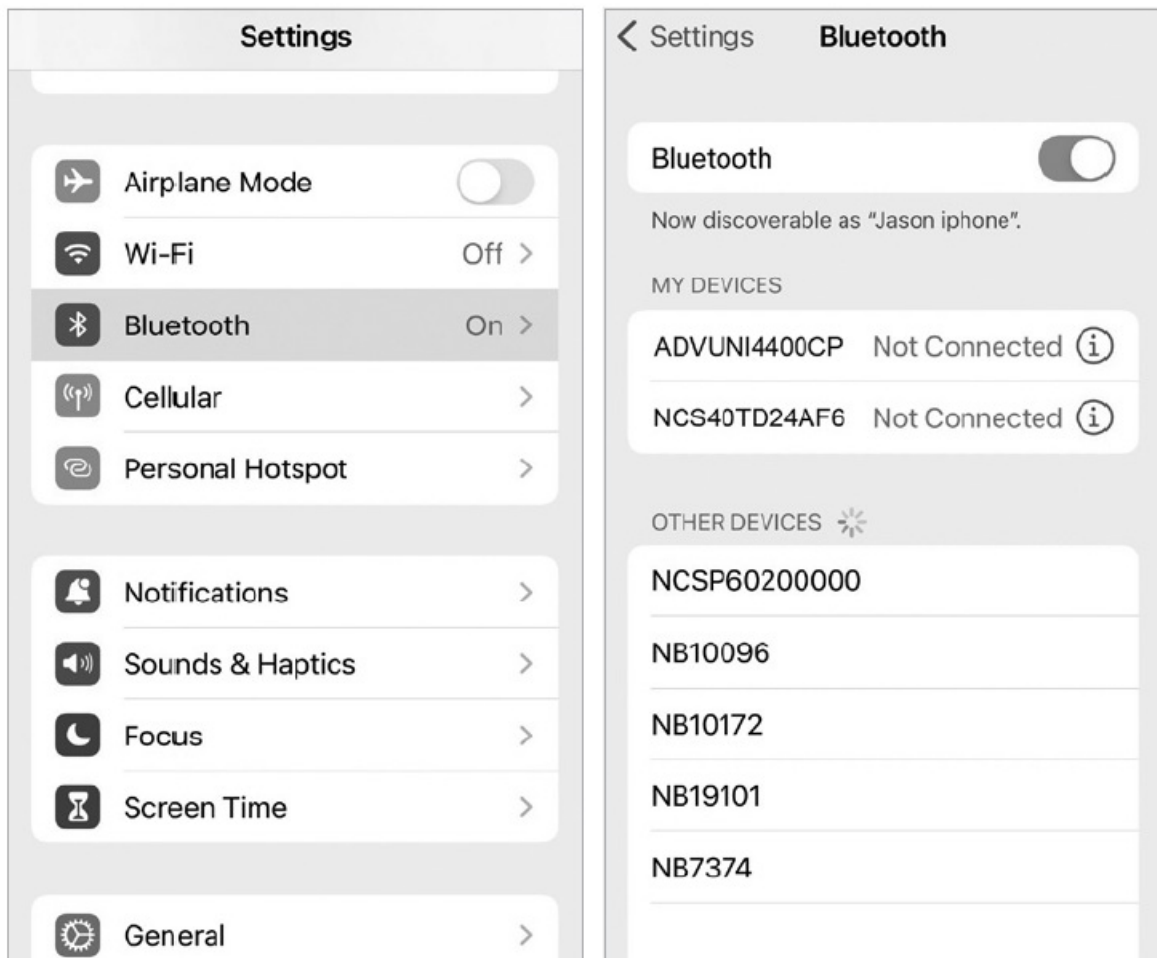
Settings

Airplane Mode

Wi-Fi Off >

Bluetooth On >

Cellular >

Personal Hotspot >

Notifications >

Sounds & Haptics >

Focus >

Screen Time >

General >

< Settings Bluetooth

Bluetooth

Now discoverable as "Jason iphone".

MY DEVICES

ADVUNI4400CP Not Connected (i)

NCS40TD24AF6 Not Connected (i)

OTHER DEVICES

NCSP60200000

NB10096

NB10172

NB19101

NB7374